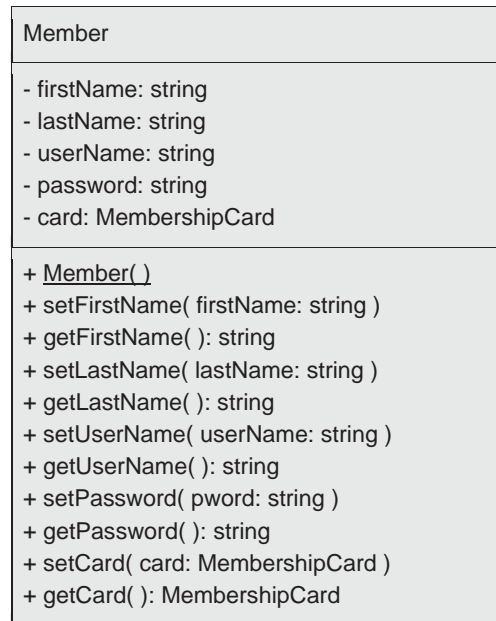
Member

- firstName: string
- lastName: string
- userName: string
- password: string
- card: MembershipCard

+ Member( )
+ setFirstName( firstName: string )
+ getFirstName( ): string
+ setLastName( lastName: string )
+ getLastName( ): string
+ setUserName( userName: string )
+ getUserName( ): string
+ setPassword( pword: string )
+ getPassword( ): string
+ setCard( card: MembershipCard )
+ getCard( ): MembershipCard